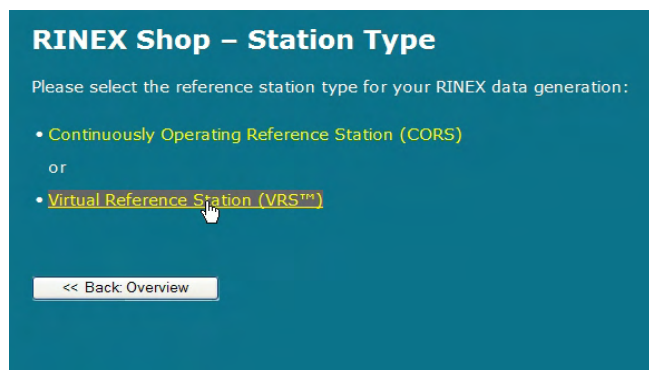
RINEX Shop – Station Type

Please select the reference station type for your RINEX data generation:

• Continuously Operating Reference Station (CORS)

or

• Virtual Reference Station (VRS™)

<< Back: Overview